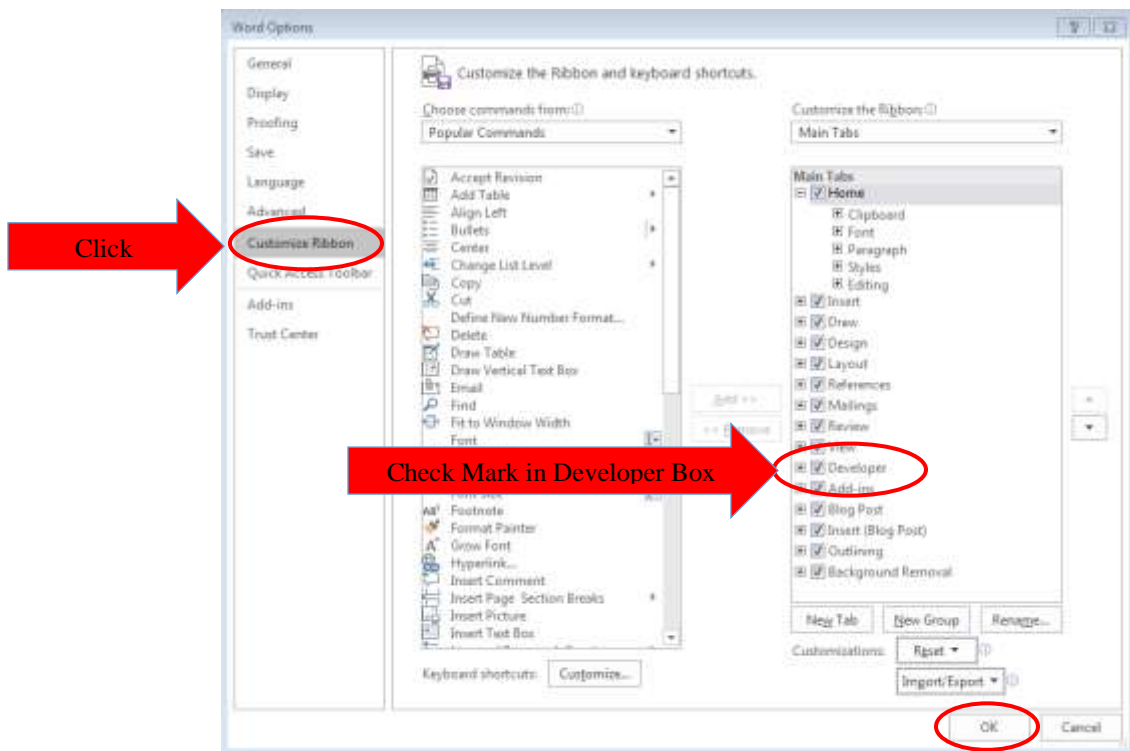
Word Options

General
Display
Proofing
Save
Language
Advanced
Customize Ribbon
Quick Access Toolbar
Add-ins
Trust Center

Click

Customize the Ribbon and keyboard shortcuts.

Choose commands from:
Popular Commands

Accept Revision
Add Table
Align Left
Bullets
Center
Change List Level
Copy
Cut
Define New Number Format...
Delete
Draw Table
Draw Vertical Text Box
Email
Find
Fit to Window Width
Font
Font Size
Footnote
Format Painter
Grow Font
Hyperlink...
Insert Comment
Insert Page Section Breaks
Insert Picture
Insert Text Box

Add >>
<< Remove

Customize the Ribbon:
Main Tabs

Main Tabs
Home
Clipboard
Font
Paragraph
Styles
Editing
Insert
Draw
Design
Layout
References
Mailings
Review
View
Developer
Add-ins
Blog Post
Insert (Blog Post)
Outlining
Background Removal

Check Mark in Developer Box

New Tab
New Group
Rename...

Customizations:
Reset
Import/Export

Keyboard shortcuts:
Customize...

OK
Cancel